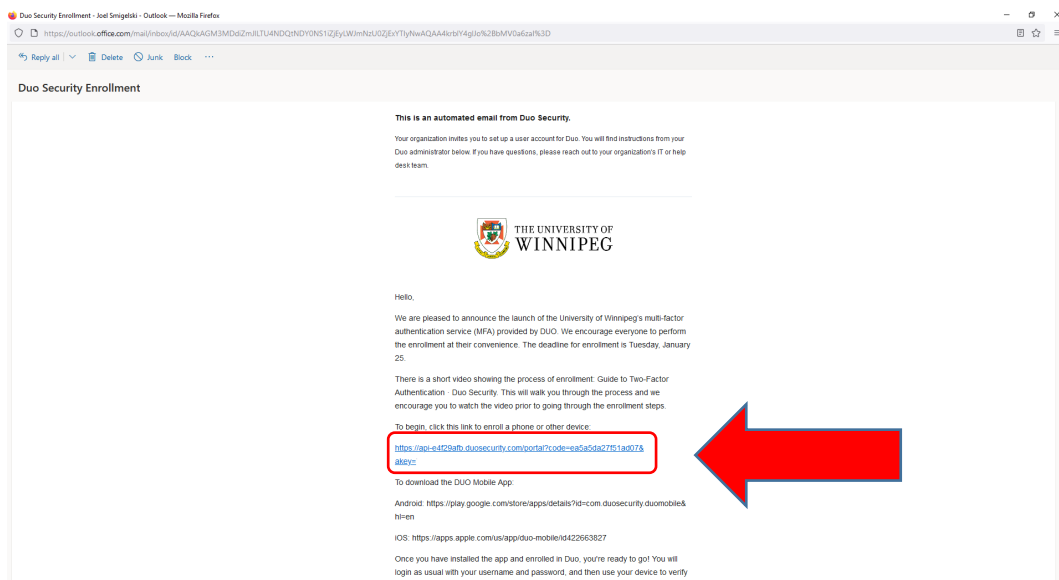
Duo Security Enrollment - Joel Smigelski - Outlook — Mozilla Firefox

https://outlook.office.com/mail/inbox/id/AAQkAGM3MDdiZmJlLTU4NDQtNDY0NS1iZjEyLWJmNzU0ZjExYTlyNwAQAA4krbIY4gIJo%2BbMV0a6zaI%3D

Reply all | Delete | Junk | Block | ···

Duo Security Enrollment

This is an automated email from Duo Security.

Your organization invites you to set up a user account for Duo. You will find instructions from your Duo administrator below. If you have questions, please reach out to your organization's IT or help desk team.

THE UNIVERSITY OF WINNIPEG

Hello,

We are pleased to announce the launch of the University of Winnipeg's multi-factor authentication service (MFA) provided by DUO. We encourage everyone to perform the enrollment at their convenience. The deadline for enrollment is Tuesday, January 25.

There is a short video showing the process of enrollment: Guide to Two-Factor Authentication · Duo Security. This will walk you through the process and we encourage you to watch the video prior to going through the enrollment steps.

To begin, click this link to enroll a phone or other device:

https://api-e4f29afb.duosecurity.com/portal?code=ea5a5da27f51ad07&akey=

To download the DUO Mobile App:

Android: https://play.google.com/store/apps/details?id=com.duosecurity.duomobile&hl=en

iOS: https://apps.apple.com/us/app/duo-mobile/id422663827

Once you have installed the app and enrolled in Duo, you're ready to go! You will login as usual with your username and password, and then use your device to verify